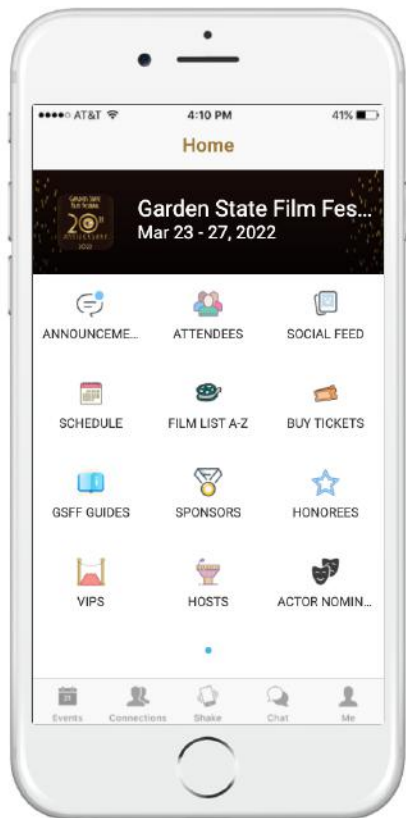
●●●●○ AT&T 4:10 PM 41%

Home

Garden State Film Fes...
Mar 23 - 27, 2022

ANNOUNCEME...
ATTENDEES
SOCIAL FEED

SCHEDULE
FILM LIST A-Z
BUY TICKETS

GSFF GUIDES
SPONSORS
HONOREES

VIPS
HOSTS
ACTOR NOMIN...

Events
Connections
Shake
Chat
Me